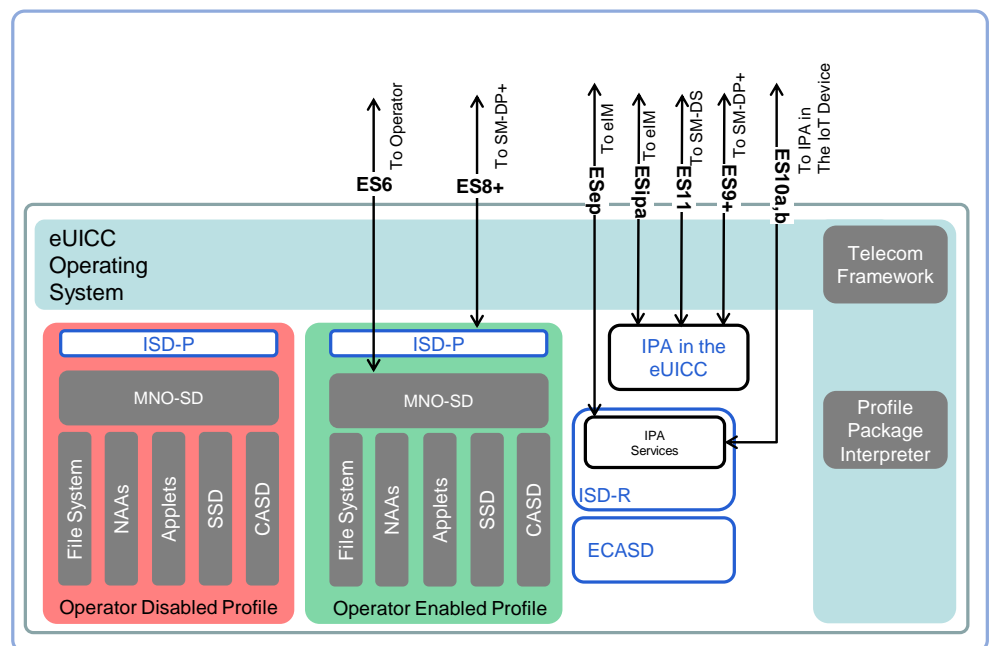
To Operator
ES6
To SM-DP+
ES8+
To eIM
ESep
To eIM
ESipa
To SM-DS
ES11
To SM-DP+
ES9+
To IPA in The IoT Device
ES10a,b

eUICC Operating System

Telecom Framework

Profile Package Interpreter

ISD-P
MNO-SD
File System
NAAs
Applets
SSD
CASD
Operator Disabled Profile

ISD-P
MNO-SD
File System
NAAs
Applets
SSD
CASD
Operator Enabled Profile

IPA in the eUICC

IPA Services
ISD-R

ECASD